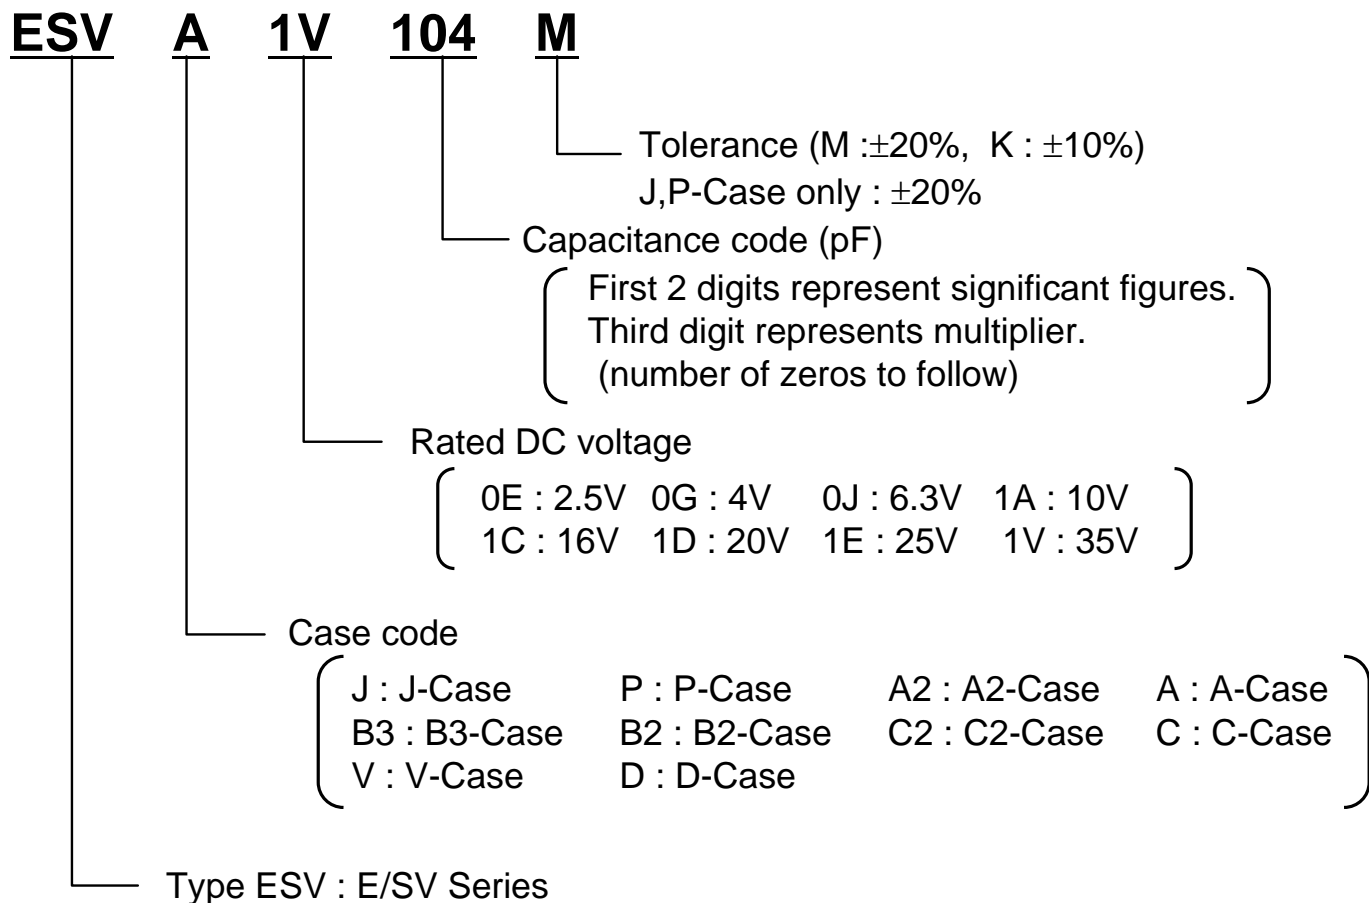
ESV A 1V 104 M

Tolerance (M :$\pm$20%, K : $\pm$10%)
J,P-Case only : $\pm$20%

Capacitance code (pF)
First 2 digits represent significant figures.
Third digit represents multiplier.
(number of zeros to follow)

Rated DC voltage
0E : 2.5V 0G : 4V 0J : 6.3V 1A : 10V
1C : 16V 1D : 20V 1E : 25V 1V : 35V

Case code
J : J-Case P : P-Case A2 : A2-Case A : A-Case
B3 : B3-Case B2 : B2-Case C2 : C2-Case C : C-Case
V : V-Case D : D-Case

Type ESV : E/SV Series